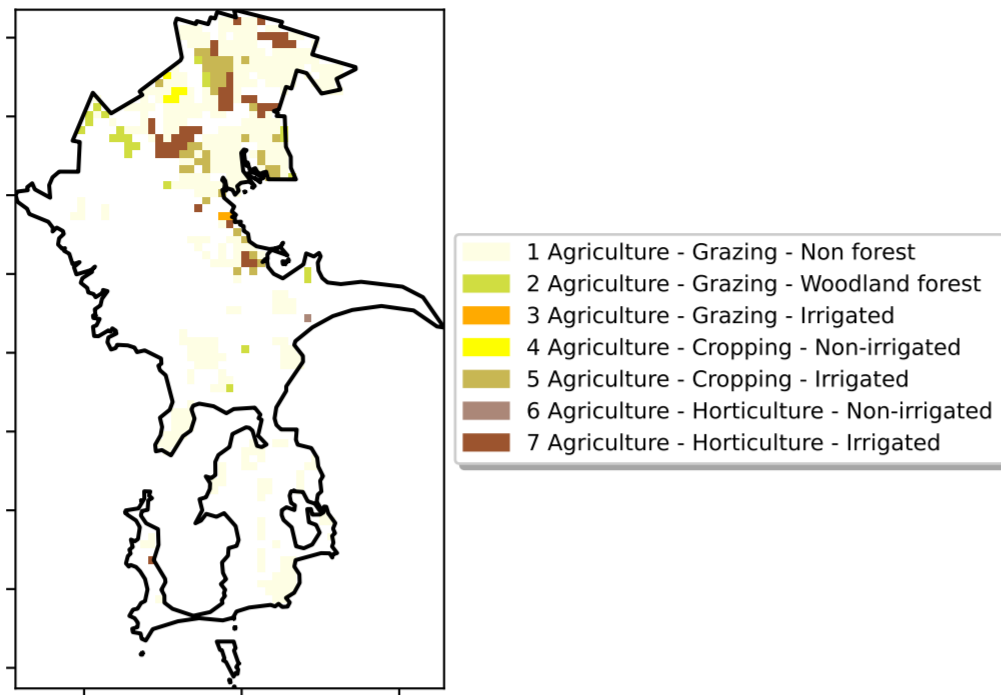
1 Agriculture - Grazing - Non forest
2 Agriculture - Grazing - Woodland forest
3 Agriculture - Grazing - Irrigated
4 Agriculture - Cropping - Non-irrigated
5 Agriculture - Cropping - Irrigated
6 Agriculture - Horticulture - Non-irrigated
7 Agriculture - Horticulture - Irrigated